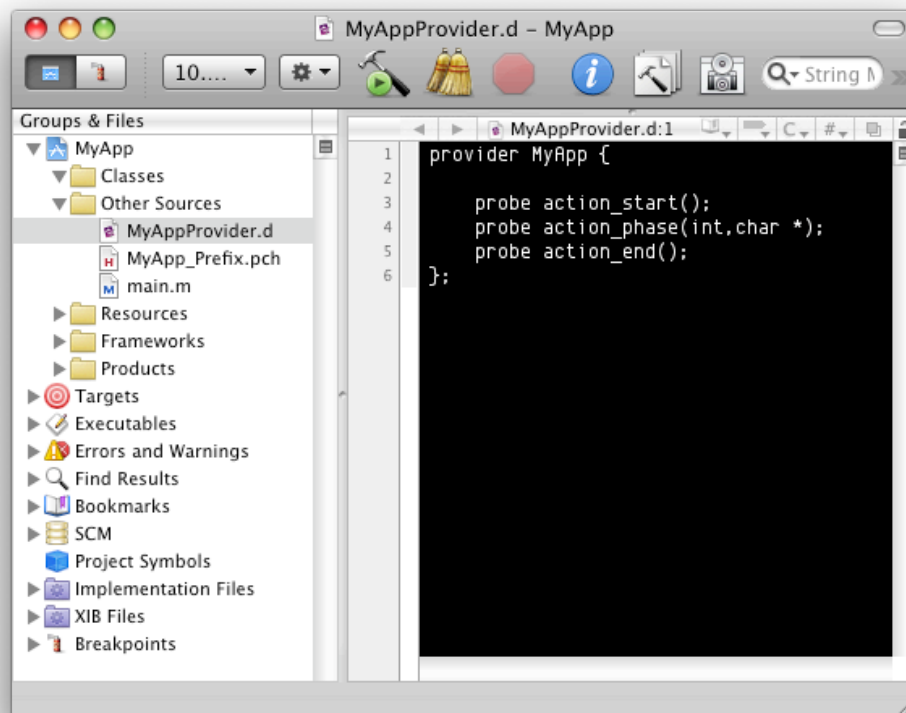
MyAppProvider.d – MyApp

10....

String M

Groups & Files

MyApp
Classes
Other Sources
MyAppProvider.d
MyApp_Prefix.pch
main.m
Resources
Frameworks
Products
Targets
Executables
Errors and Warnings
Find Results
Bookmarks
SCM
Project Symbols
Implementation Files
XIB Files
Breakpoints

MyAppProvider.d:1

C

#

1 provider MyApp {
2
3     probe action_start();
4     probe action_phase(int,char *);
5     probe action_end();
6 };